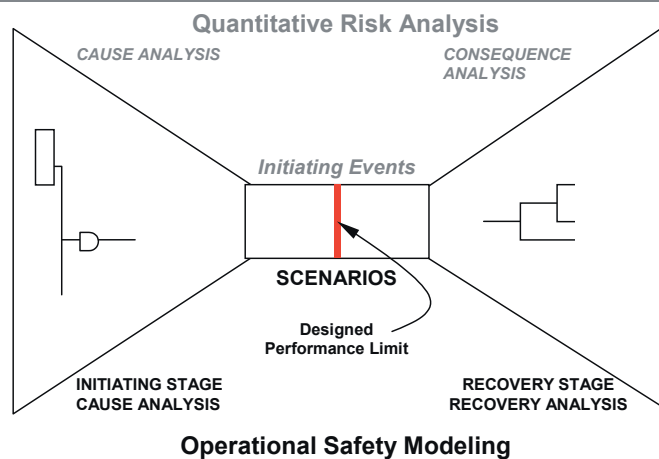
Quantitative Risk Analysis

CAUSE ANALYSIS

CONSEQUENCE ANALYSIS

Initiating Events

SCENARIOS

Designed Performance Limit

INITIATING STAGE CAUSE ANALYSIS

RECOVERY STAGE RECOVERY ANALYSIS

Operational Safety Modeling